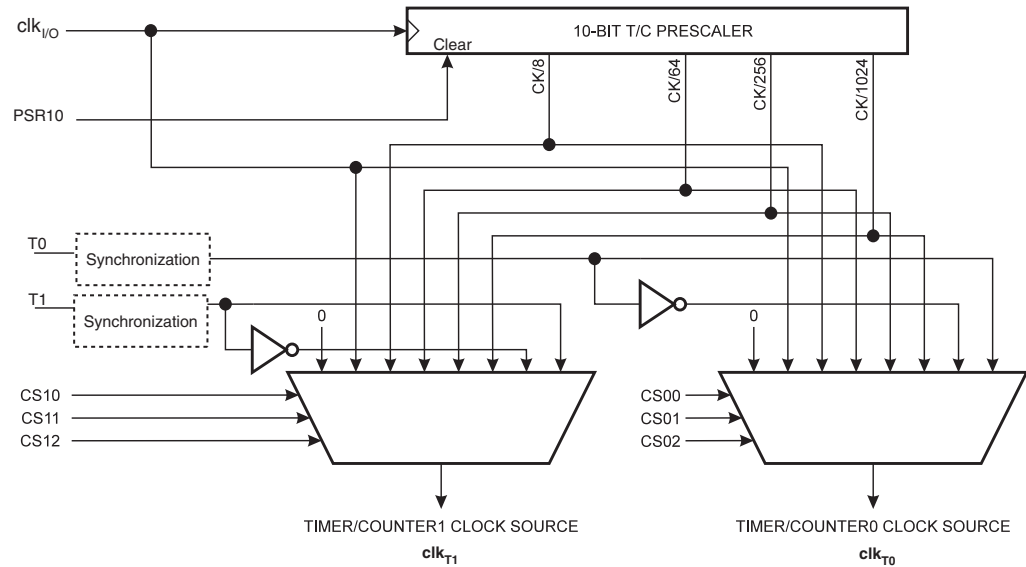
$clk_{I/O}$

10-BIT T/C PRESCALER

Clear

PSR10

CK/8

CK/64

CK/256

CK/1024

T0

Synchronization

T1

Synchronization

0

0

CS10

CS11

CS12

CS00

CS01

CS02

TIMER/COUNTER1 CLOCK SOURCE

$clk_{T1}$

TIMER/COUNTER0 CLOCK SOURCE

$clk_{T0}$